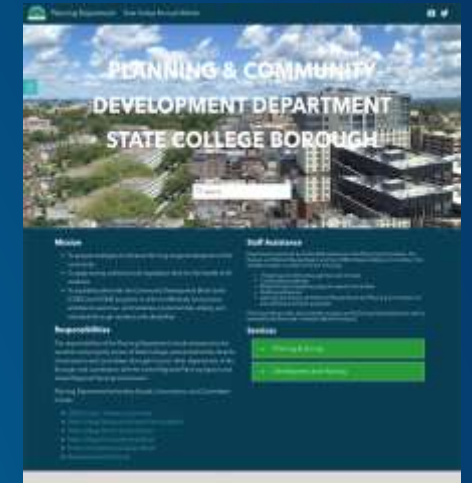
Planning Department State College Borough Website

PLANNING & COMMUNITY DEVELOPMENT DEPARTMENT STATE COLLEGE BOROUGH

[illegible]

Mission

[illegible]

Responsibilities

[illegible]

Staff Assistance

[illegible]

Services

Planning & Zoning

Community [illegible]